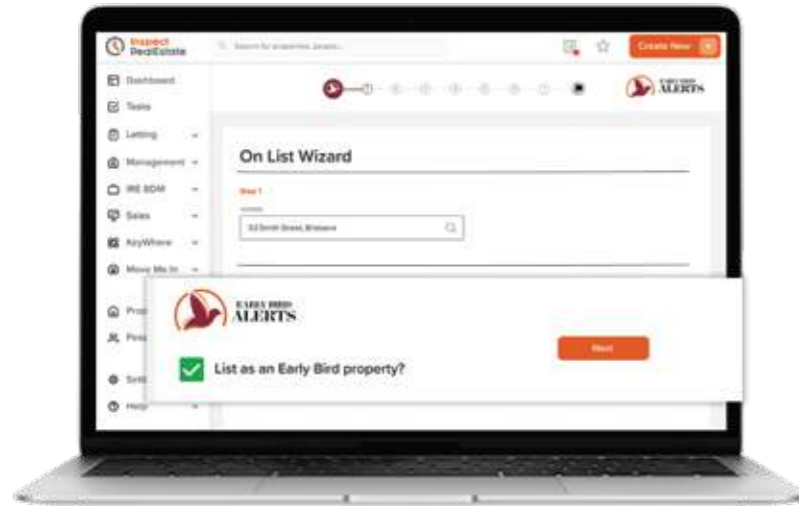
Inspect RealEstate

Search for properties, people...

Create New

EARLY BIRD ALERTS

Dashboard
Tasks
Letting
Management
IRE BDM
Sales
KeyWhere
Move Me In
Pro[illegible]
Peo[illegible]
Sett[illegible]
Help

On List Wizard

Step 1

53 Smith Street, Brisbane

EARLY BIRD ALERTS

Next

List as an Early Bird property?